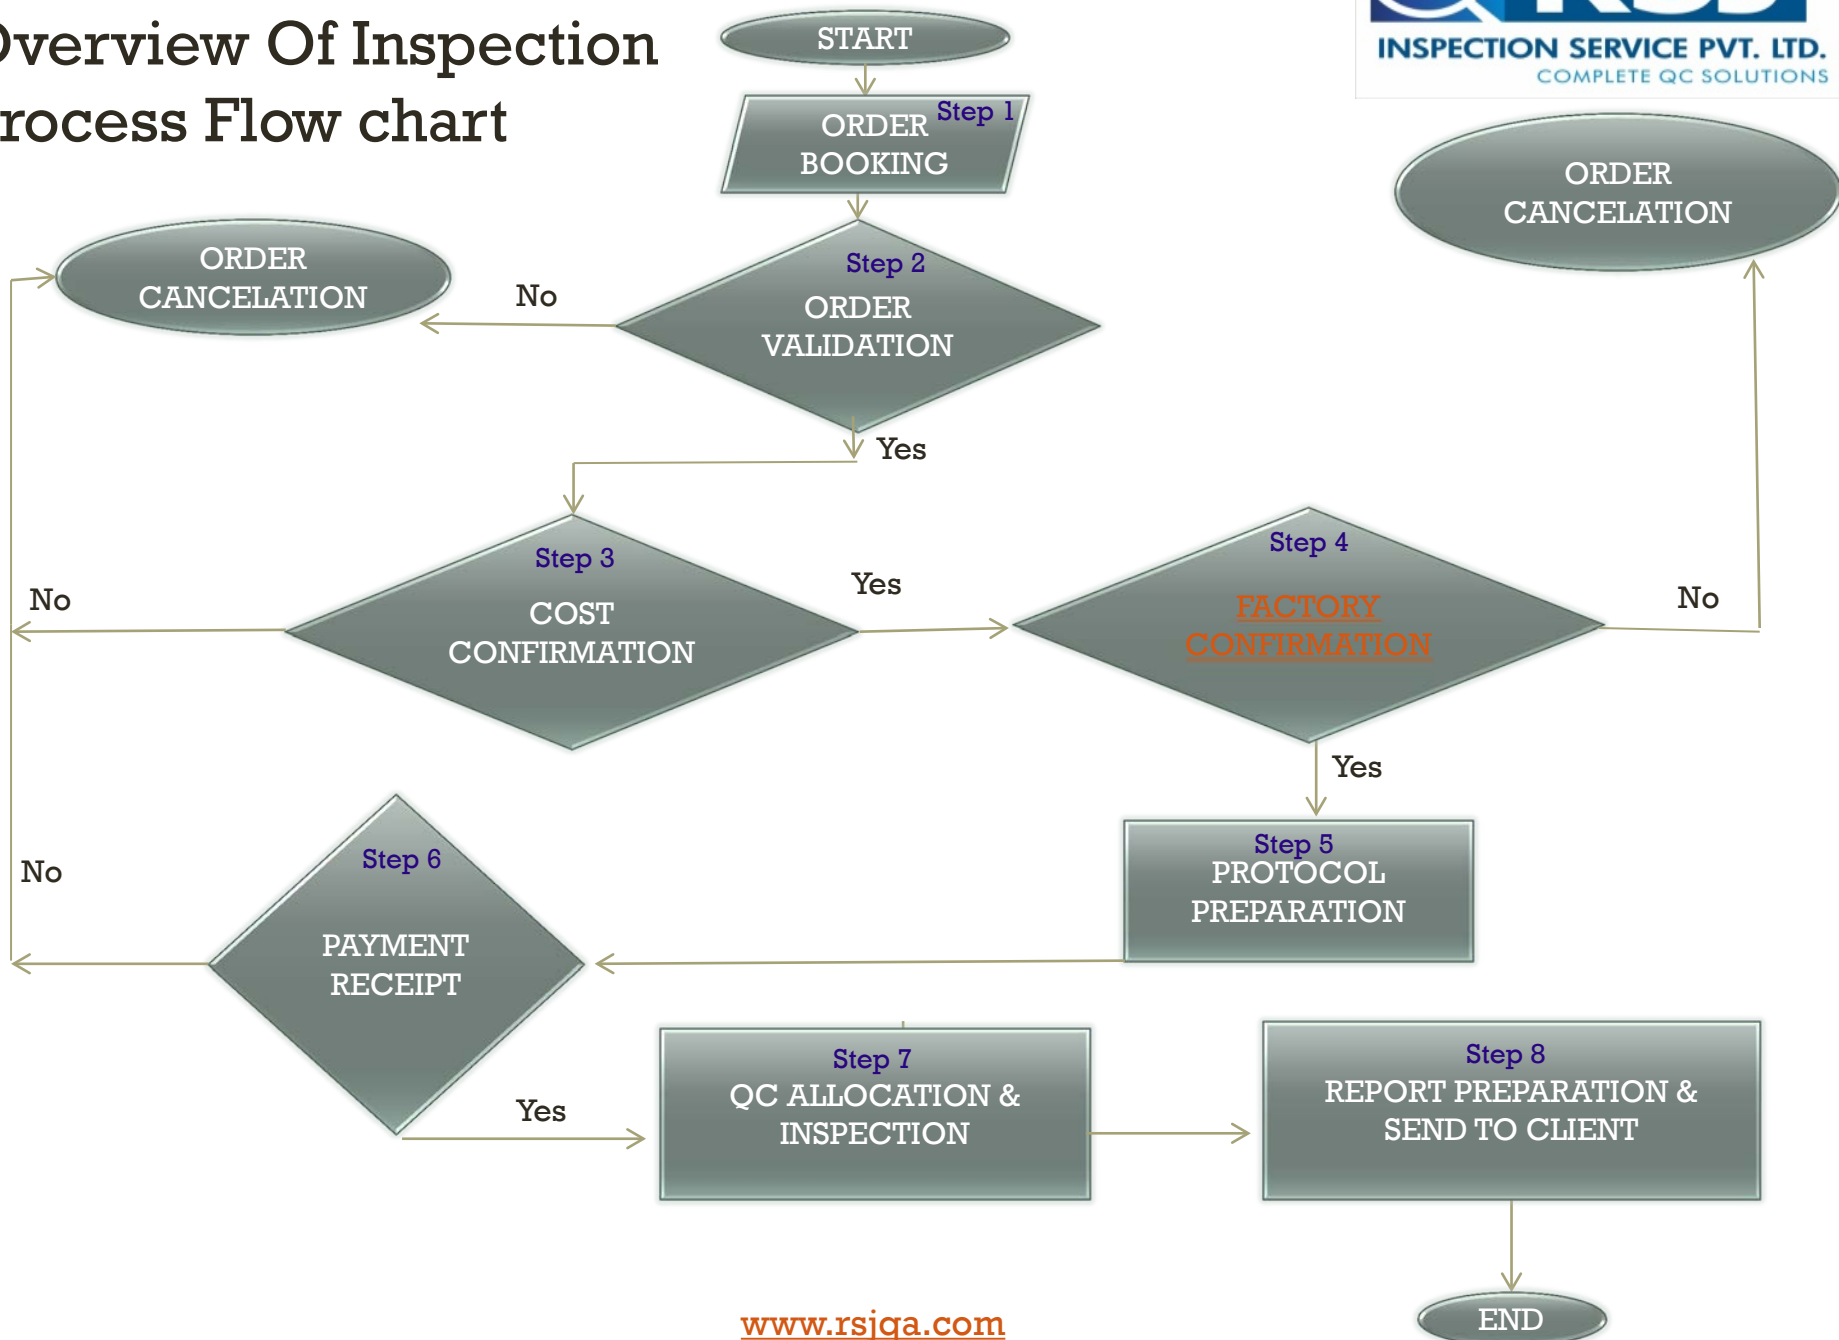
Overview Of Inspection Process Flow chart

INSPECTION SERVICE PVT. LTD.
COMPLETE QC SOLUTIONS

START

Step 1
ORDER BOOKING

Step 2
ORDER VALIDATION

No

ORDER CANCELATION

Yes

Step 3
COST CONFIRMATION

No

Yes

Step 4
FACTORY CONFIRMATION

No

ORDER CANCELATION

Yes

Step 5
PROTOCOL PREPARATION

Step 6
PAYMENT RECEIPT

No

Yes

Step 7
QC ALLOCATION & INSPECTION

Step 8
REPORT PREPARATION & SEND TO CLIENT

END

www.rsjqa.com